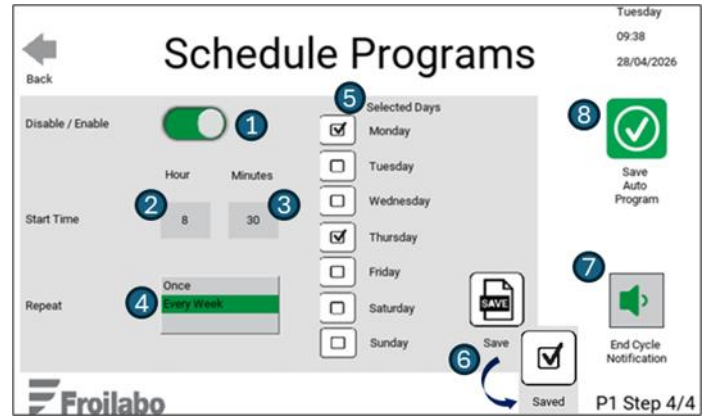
Back

Schedule Programs

Tuesday
09:38
28/04/2026

Disable / Enable 1

Hour Minutes

Start Time 2 8 30 3

Repeat 4 Once
Every Week

5 Selected Days
☑ Monday
☐ Tuesday
☐ Wednesday
☑ Thursday
☐ Friday
☐ Saturday
☐ Sunday

SAVE
Save

6 ☑
Saved

8
Save
Auto
Program

7
End Cycle
Notification

Froilabo

P1 Step 4/4